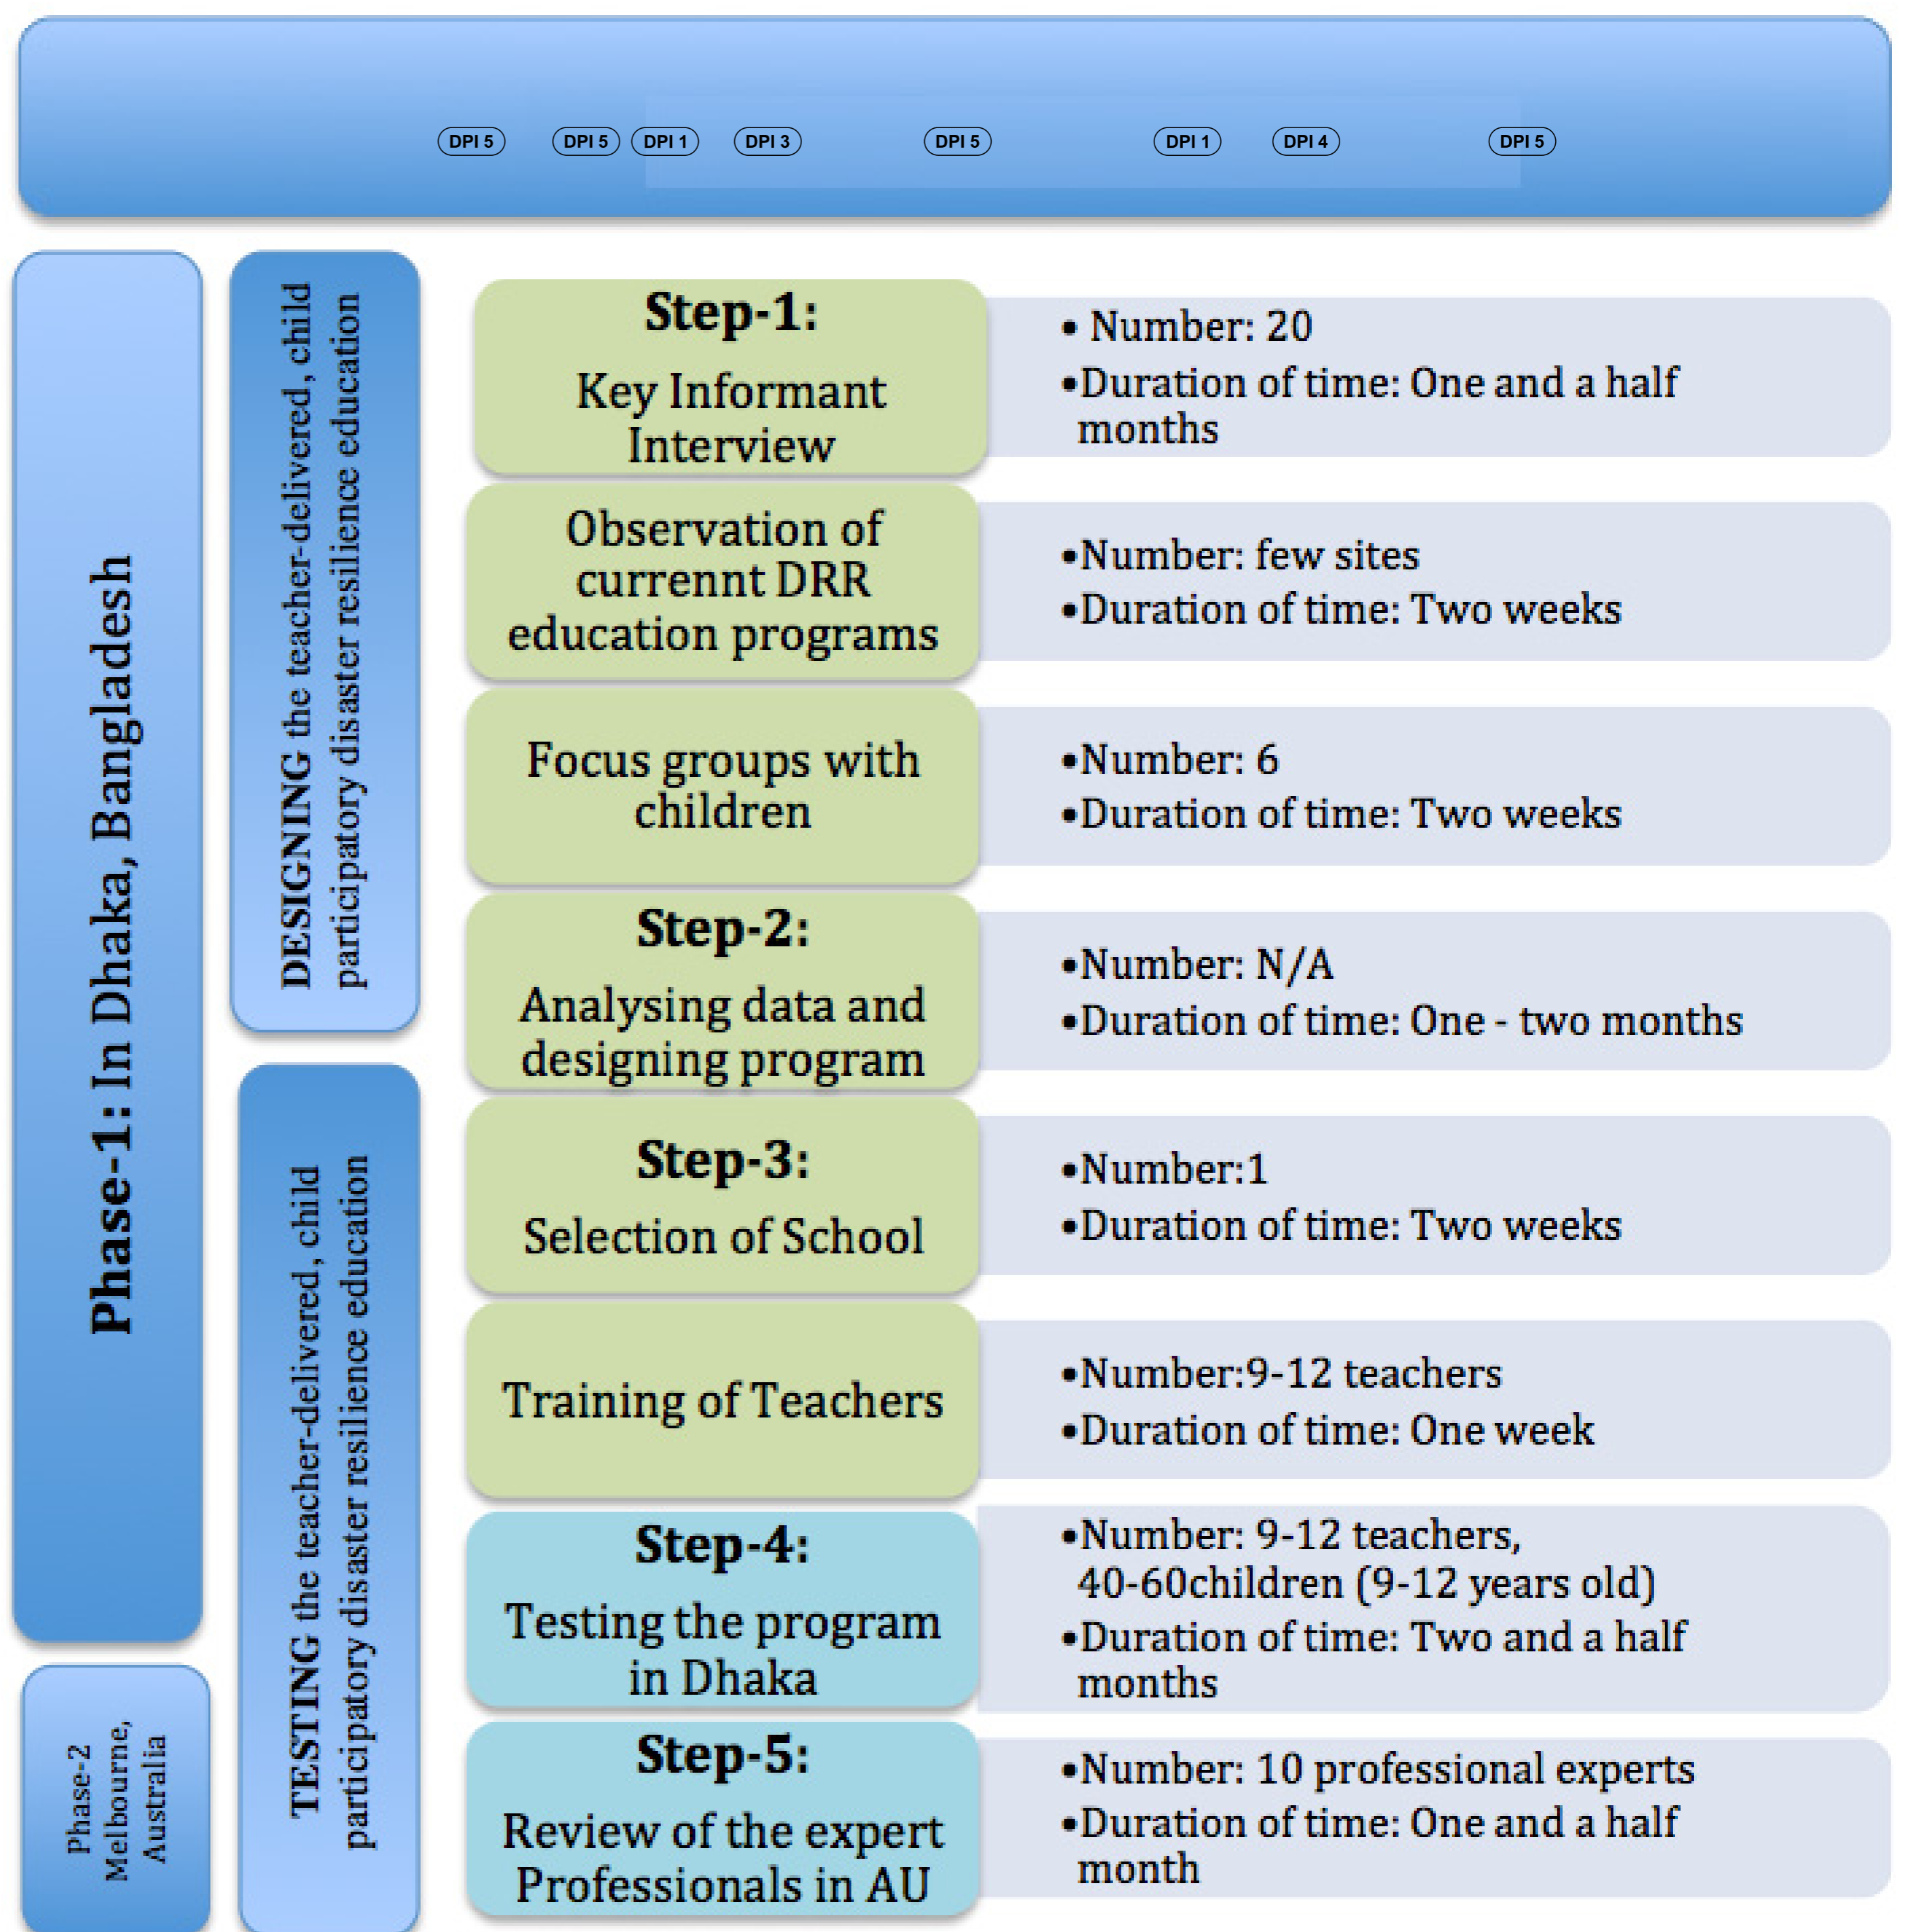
DPI 5 DPI 5 DPI 1 DPI 3 DPI 5 DPI 1 DPI 4 DPI 5

Phase-1: In Dhaka, Bangladesh

Phase-2 Melbourne, Australia

DESIGNING the teacher-delivered, child participatory disaster resilience education

TESTING the teacher-delivered, child participatory disaster resilience education

Step-1:
Key Informant Interview

• Number: 20
• Duration of time: One and a half months

Observation of currennt DRR education programs

• Number: few sites
• Duration of time: Two weeks

Focus groups with children

• Number: 6
• Duration of time: Two weeks

Step-2:
Analysing data and designing program

• Number: N/A
• Duration of time: One - two months

Step-3:
Selection of School

• Number:1
• Duration of time: Two weeks

Training of Teachers

• Number:9-12 teachers
• Duration of time: One week

Step-4:
Testing the program in Dhaka

• Number: 9-12 teachers, 40-60children (9-12 years old)
• Duration of time: Two and a half months

Step-5:
Review of the expert Professionals in AU

• Number: 10 professional experts
• Duration of time: One and a half month